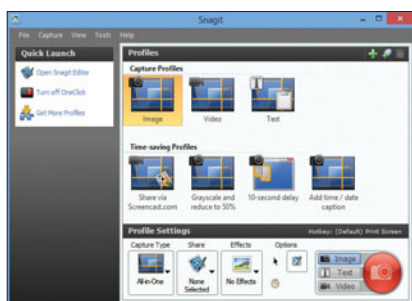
Snagit

File Capture View Tools Help

Quick Launch

Open Snagit Editor

Turn off OneClick

Get More Profiles

Profiles

Capture Profiles

Image

Video

Text

Time-saving Profiles

Share via Screencast.com

Grayscale and reduce to 50%

10-second delay

Add time / date caption

Profile Settings

Hotkey: (Default) Print Screen

Capture Type

Share

Effects

Options

All-in-One

None Selected

No Effects

Image

Text

Video